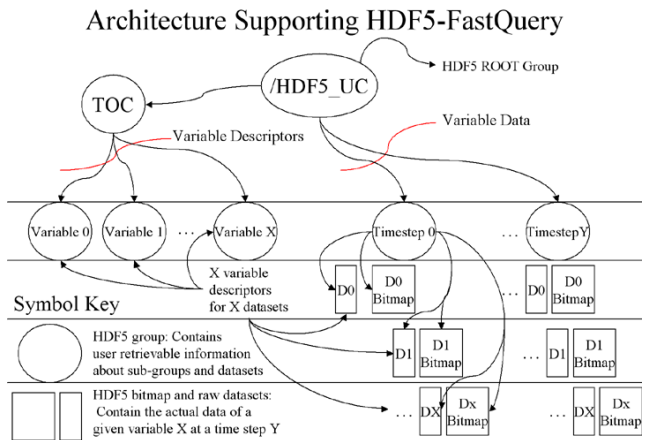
Architecture Supporting HDF5-FastQuery

/HDF5_UC

HDF5 ROOT Group

TOC

Variable Descriptors

Variable Data

Variable 0

Variable 1

. . .

Variable X

Timestep 0

. . .

TimestepY

X variable descriptors for X datasets

D0

D0 Bitmap

. . .

D0

D0 Bitmap

Symbol Key

HDF5 group: Contains user retrievable information about sub-groups and datasets

D1

D1 Bitmap

. . .

D1

D1 Bitmap

HDF5 bitmap and raw datasets: Contain the actual data of a given variable X at a time step Y

. . .

DX

Dx Bitmap

. . .

DX

Dx Bitmap